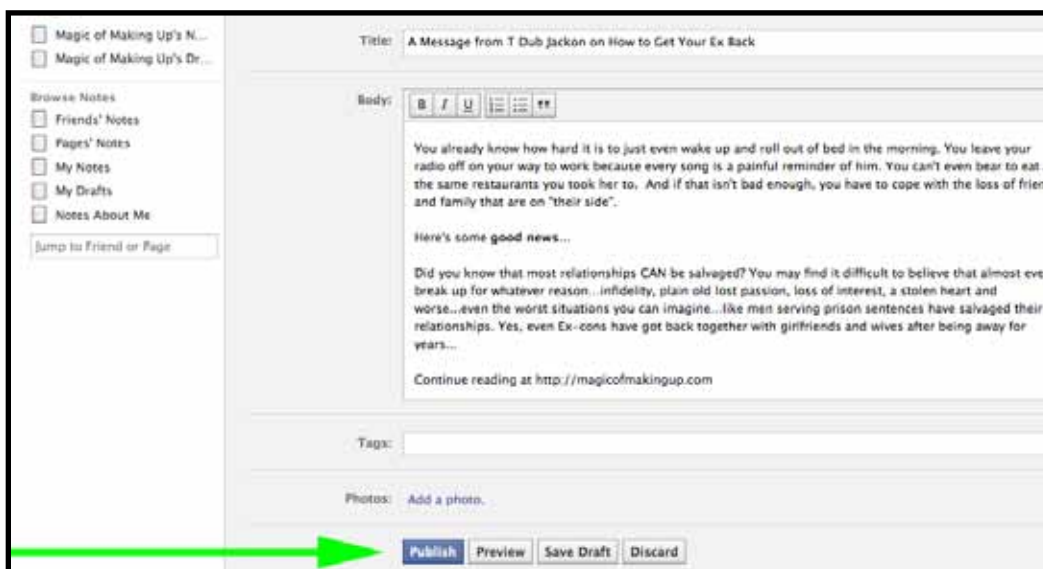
Magic of Making Up's N...
Magic of Making Up's Dr...

Browse Notes
Friends' Notes
Pages' Notes
My Notes
My Drafts
Notes About Me

Jump to Friend or Page

Title: A Message from T Dub Jackon on How to Get Your Ex Back

Body: B I U

You already know how hard it is to just even wake up and roll out of bed in the morning. You leave your radio off on your way to work because every song is a painful reminder of him. You can't even bear to eat the same restaurants you took her to. And if that isn't bad enough, you have to cope with the loss of frien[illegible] and family that are on "their side".

Here's some **good news**...

Did you know that most relationships CAN be salvaged? You may find it difficult to believe that almost eve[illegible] break up for whatever reason...infidelity, plain old lost passion, loss of interest, a stolen heart and worse...even the worst situations you can imagine...like men serving prison sentences have salvaged their relationships. Yes, even Ex-cons have got back together with girlfriends and wives after being away for years...

Continue reading at http://magicofmakingup.com

Tags:

Photos: Add a photo.

Publish Preview Save Draft Discard